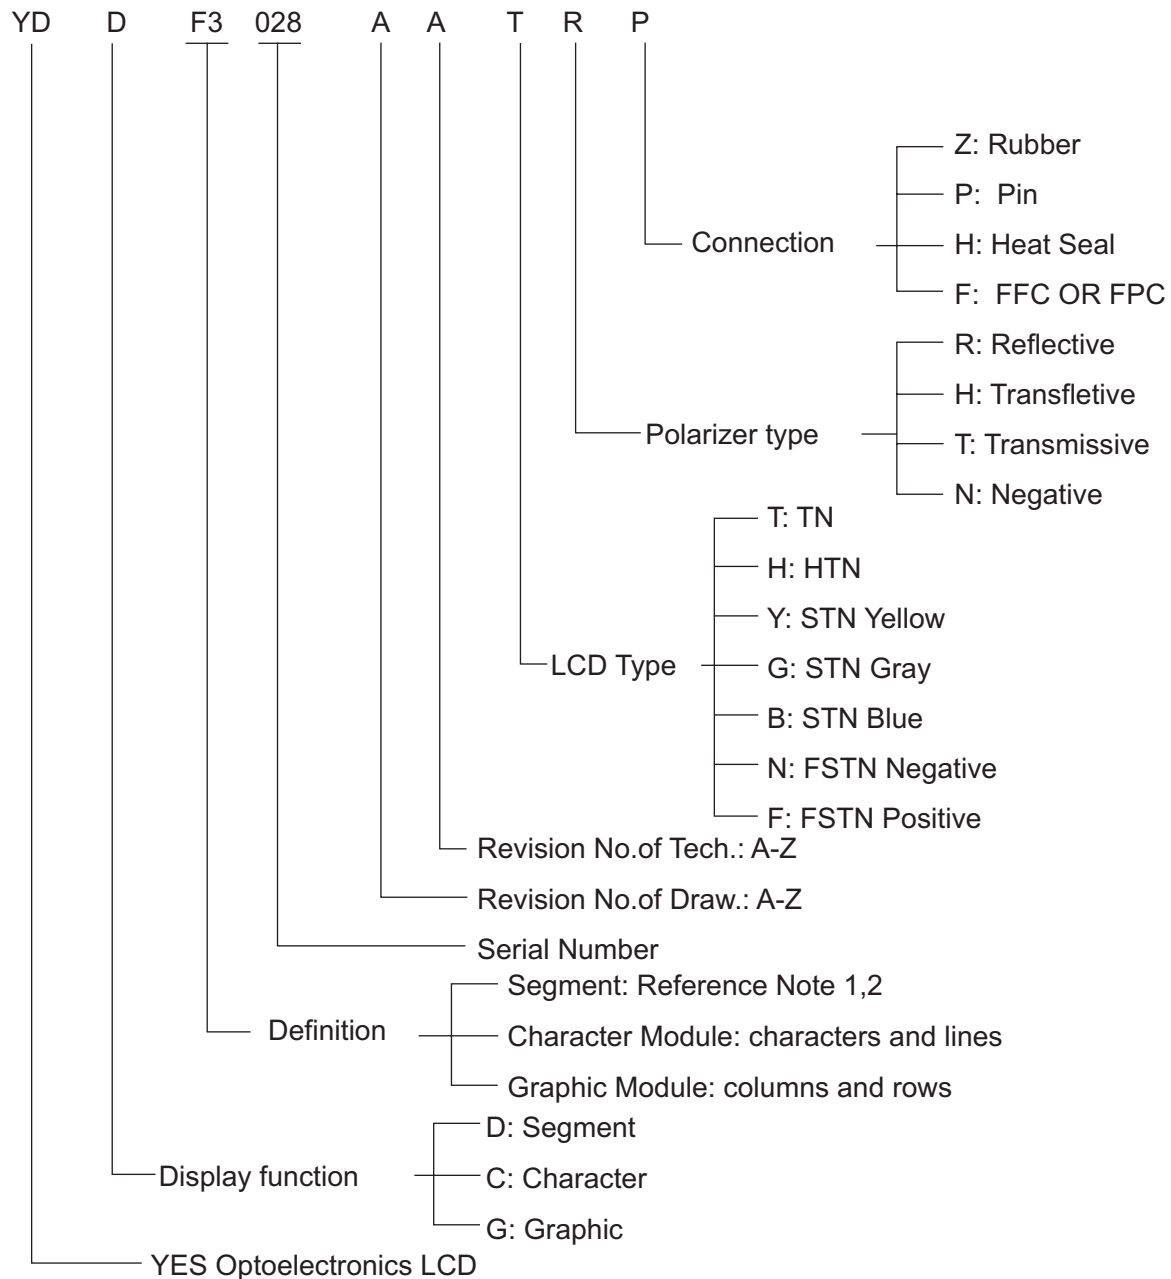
YD D F3 028 A A T R P

Z: Rubber
P: Pin
Connection
H: Heat Seal
F: FFC OR FPC

R: Reflective
H: Transfletive
Polarizer type
T: Transmissive
N: Negative

T: TN
H: HTN
Y: STN Yellow
LCD Type
G: STN Gray
B: STN Blue
N: FSTN Negative
F: FSTN Positive

Revision No.of Tech.: A-Z

Revision No.of Draw.: A-Z

Serial Number

Segment: Reference Note 1,2
Definition
Character Module: characters and lines
Graphic Module: columns and rows

D: Segment
Display function
C: Character
G: Graphic

YES Optoelectronics LCD